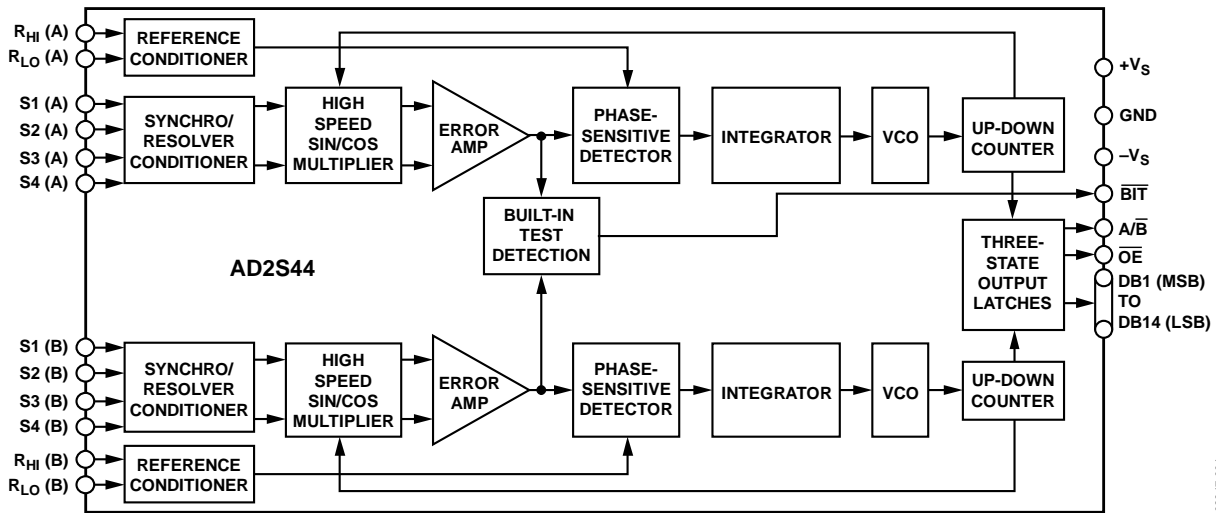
$R_{HI}$ (A)
$R_{LO}$ (A)
REFERENCE CONDITIONER
S1 (A)
S2 (A)
S3 (A)
S4 (A)
SYNCHRO/ RESOLVER CONDITIONER
HIGH SPEED SIN/COS MULTIPLIER
ERROR AMP
PHASE-SENSITIVE DETECTOR
INTEGRATOR
VCO
UP-DOWN COUNTER
$+V_S$
GND
$-V_S$
$\overline{BIT}$
BUILT-IN TEST DETECTION
AD2S44
$A/\overline{B}$
$\overline{OE}$
THREE-STATE OUTPUT LATCHES
DB1 (MSB) TO DB14 (LSB)
S1 (B)
S2 (B)
S3 (B)
S4 (B)
SYNCHRO/ RESOLVER CONDITIONER
HIGH SPEED SIN/COS MULTIPLIER
ERROR AMP
PHASE-SENSITIVE DETECTOR
INTEGRATOR
VCO
UP-DOWN COUNTER
$R_{HI}$ (B)
$R_{LO}$ (B)
REFERENCE CONDITIONER